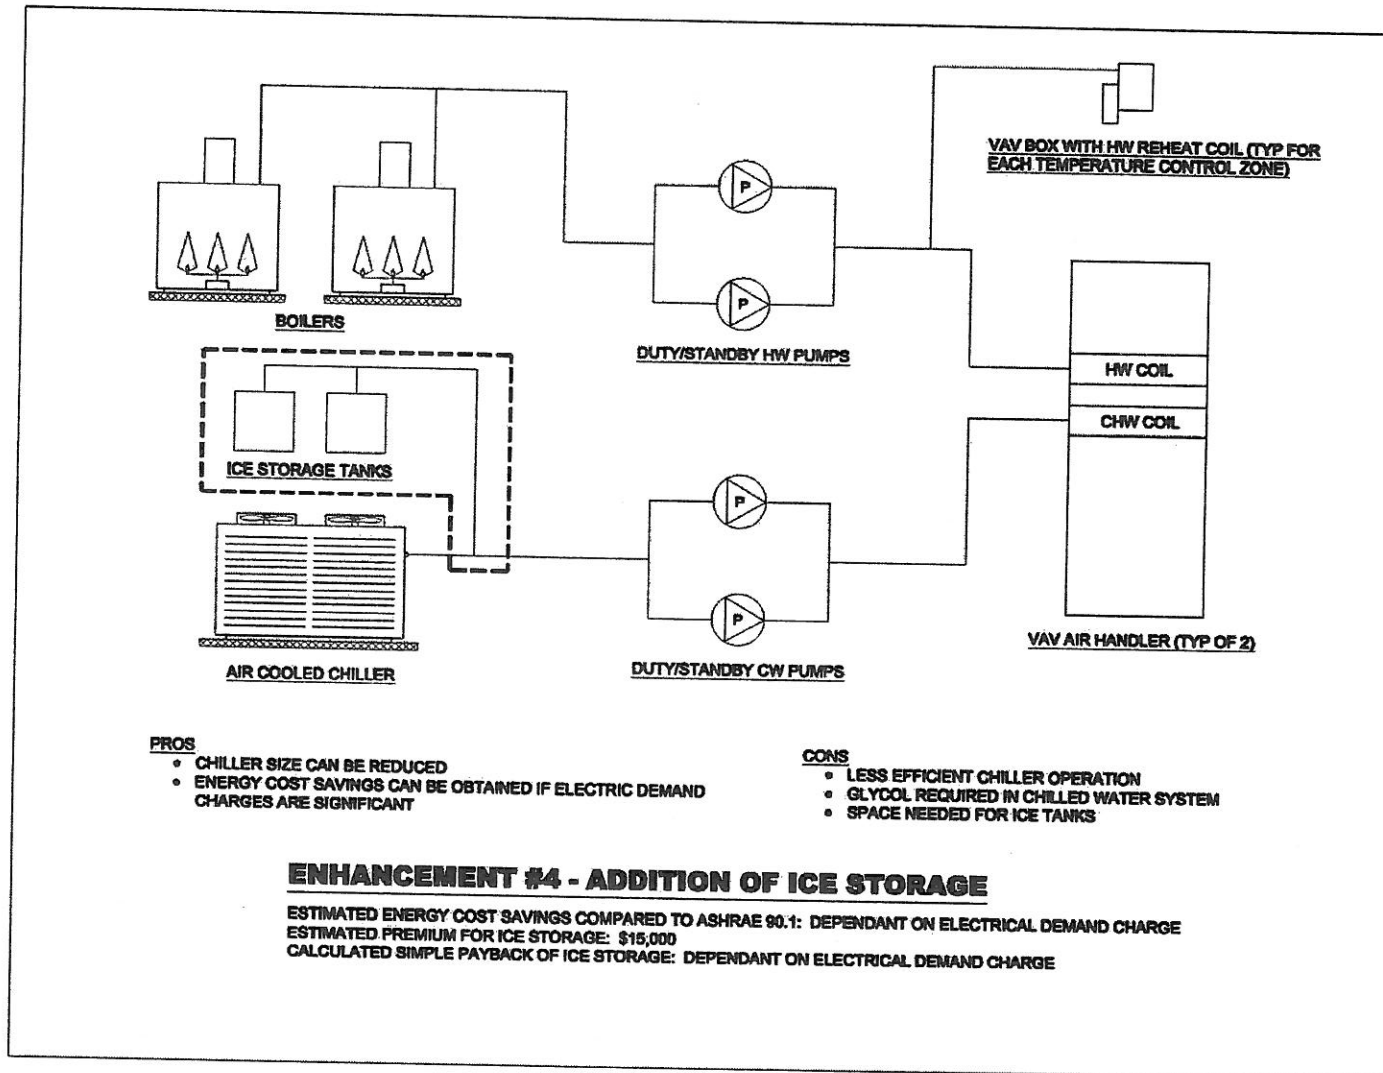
VAV BOX WITH HW REHEAT COIL (TYP FOR EACH TEMPERATURE CONTROL ZONE)

P

P

BOILERS

DUTY/STANDBY HW PUMPS

HW COIL

CHW COIL

ICE STORAGE TANKS

P

P

AIR COOLED CHILLER

DUTY/STANDBY CW PUMPS

VAV AIR HANDLER (TYP OF 2)

PROS
• CHILLER SIZE CAN BE REDUCED
• ENERGY COST SAVINGS CAN BE OBTAINED IF ELECTRIC DEMAND CHARGES ARE SIGNIFICANT

CONS
• LESS EFFICIENT CHILLER OPERATION
• GLYCOL REQUIRED IN CHILLED WATER SYSTEM
• SPACE NEEDED FOR ICE TANKS

ENHANCEMENT #4 - ADDITION OF ICE STORAGE

ESTIMATED ENERGY COST SAVINGS COMPARED TO ASHRAE 90.1: DEPENDANT ON ELECTRICAL DEMAND CHARGE
ESTIMATED PREMIUM FOR ICE STORAGE: $15,000
CALCULATED SIMPLE PAYBACK OF ICE STORAGE: DEPENDANT ON ELECTRICAL DEMAND CHARGE